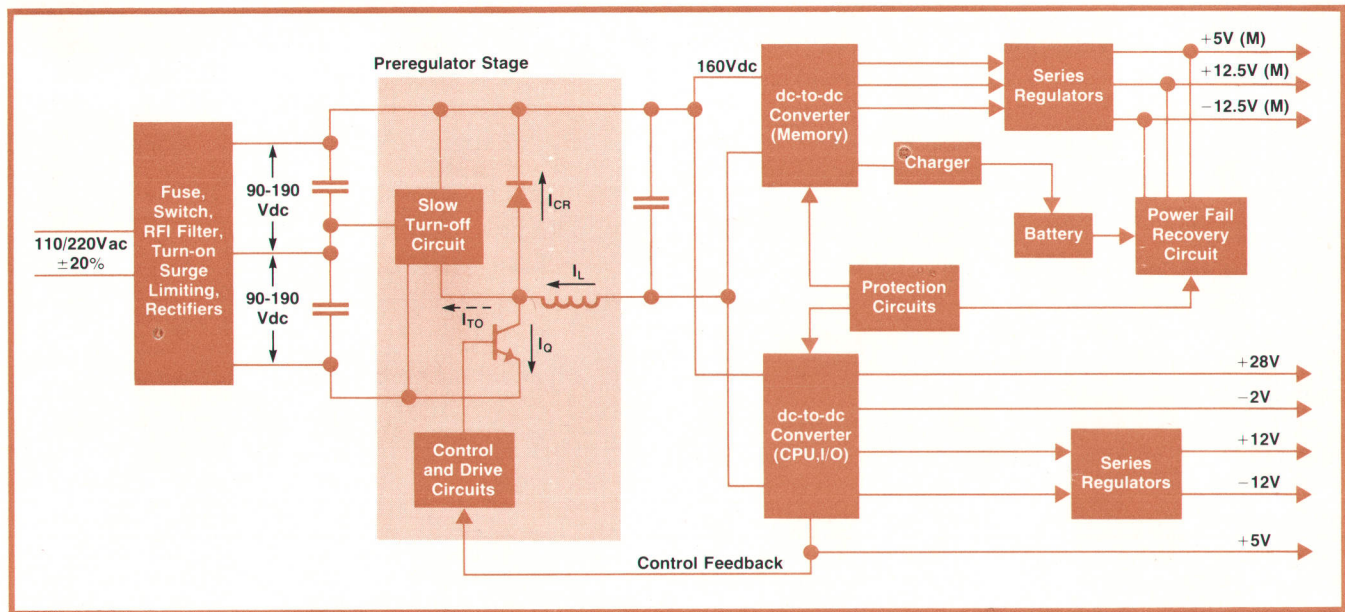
Preregulator Stage

110/220Vac
$\pm$20%

Fuse, Switch, RFI Filter, Turn-on Surge Limiting, Rectifiers

90-190
Vdc

90-190
Vdc

Slow Turn-off Circuit

$I_{CR}$

$I_L$

$I_{TO}$

$I_Q$

Control and Drive Circuits

160Vdc

dc-to-dc Converter (Memory)

Charger

Series Regulators

+5V (M)

+12.5V (M)

−12.5V (M)

Battery

Power Fail Recovery Circuit

Protection Circuits

dc-to-dc Converter (CPU,I/O)

+28V

−2V

+12V

Series Regulators

−12V

+5V

Control Feedback